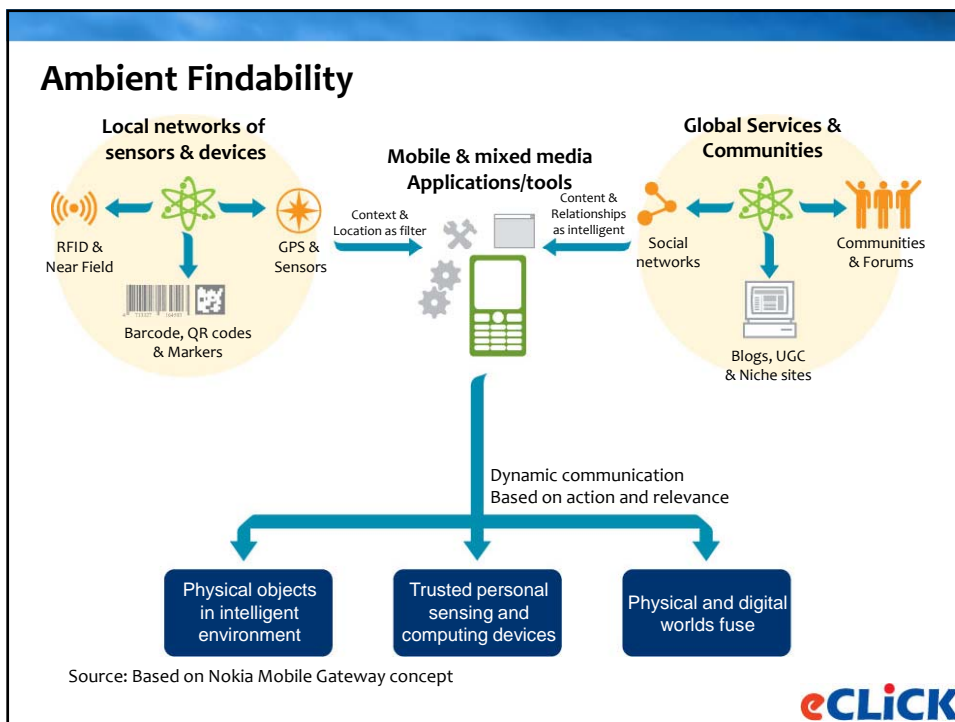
Ambient Findability

Local networks of sensors & devices

RFID & Near Field

GPS & Sensors

Barcode, QR codes & Markers

Mobile & mixed media Applications/tools

Context & Location as filter

Content & Relationships as intelligent

Global Services & Communities

Social networks

Communities & Forums

Blogs, UGC & Niche sites

Dynamic communication
Based on action and relevance

Physical objects in intelligent environment

Trusted personal sensing and computing devices

Physical and digital worlds fuse

Source: Based on Nokia Mobile Gateway concept

eCLICK